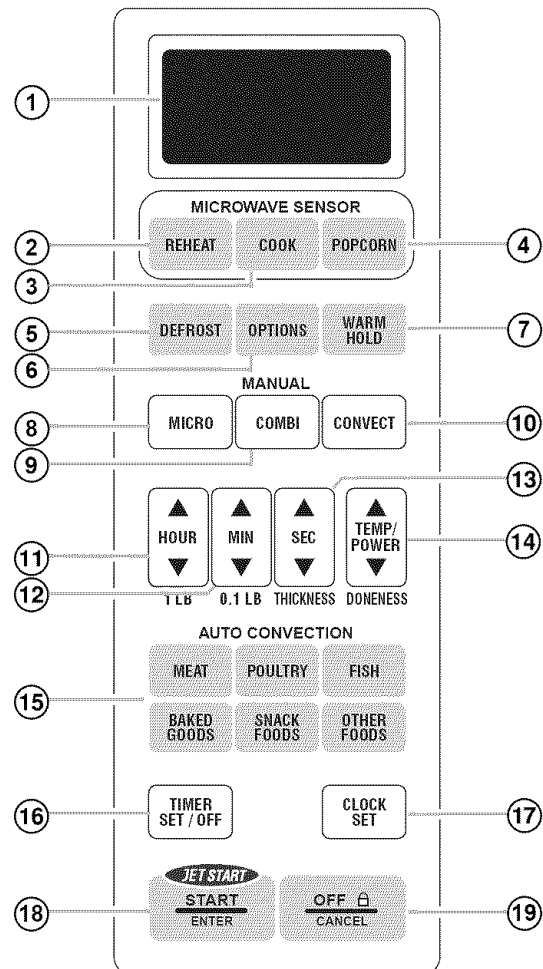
1

MICROWAVE SENSOR

2 REHEAT COOK POPCORN 4

3

5 DEFROST OPTIONS WARM HOLD 7

6

MANUAL

8 MICRO COMBI CONVECT 10

9

13

11 ▲ HOUR ▼ ▲ MIN ▼ ▲ SEC ▲ TEMP/ POWER ▼ 14

12

1 LB 0.1 LB THICKNESS DONENESS

AUTO CONVECTION

MEAT POULTRY FISH

15

BAKED GOODS SNACK FOODS OTHER FOODS

16 TIMER SET / OFF CLOCK SET 17

JET START

18 START ENTER OFF CANCEL 19